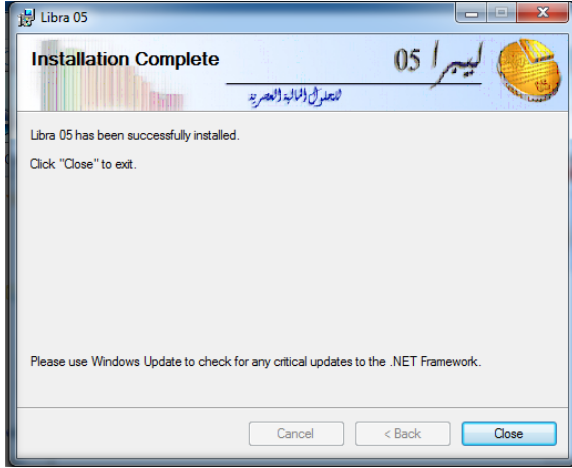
Libra 05

Installation Complete

ليبرا 05

للحلول المالية العصرية

Libra 05 has been successfully installed.

Click "Close" to exit.

Please use Windows Update to check for any critical updates to the .NET Framework.

Cancel

< Back

Close